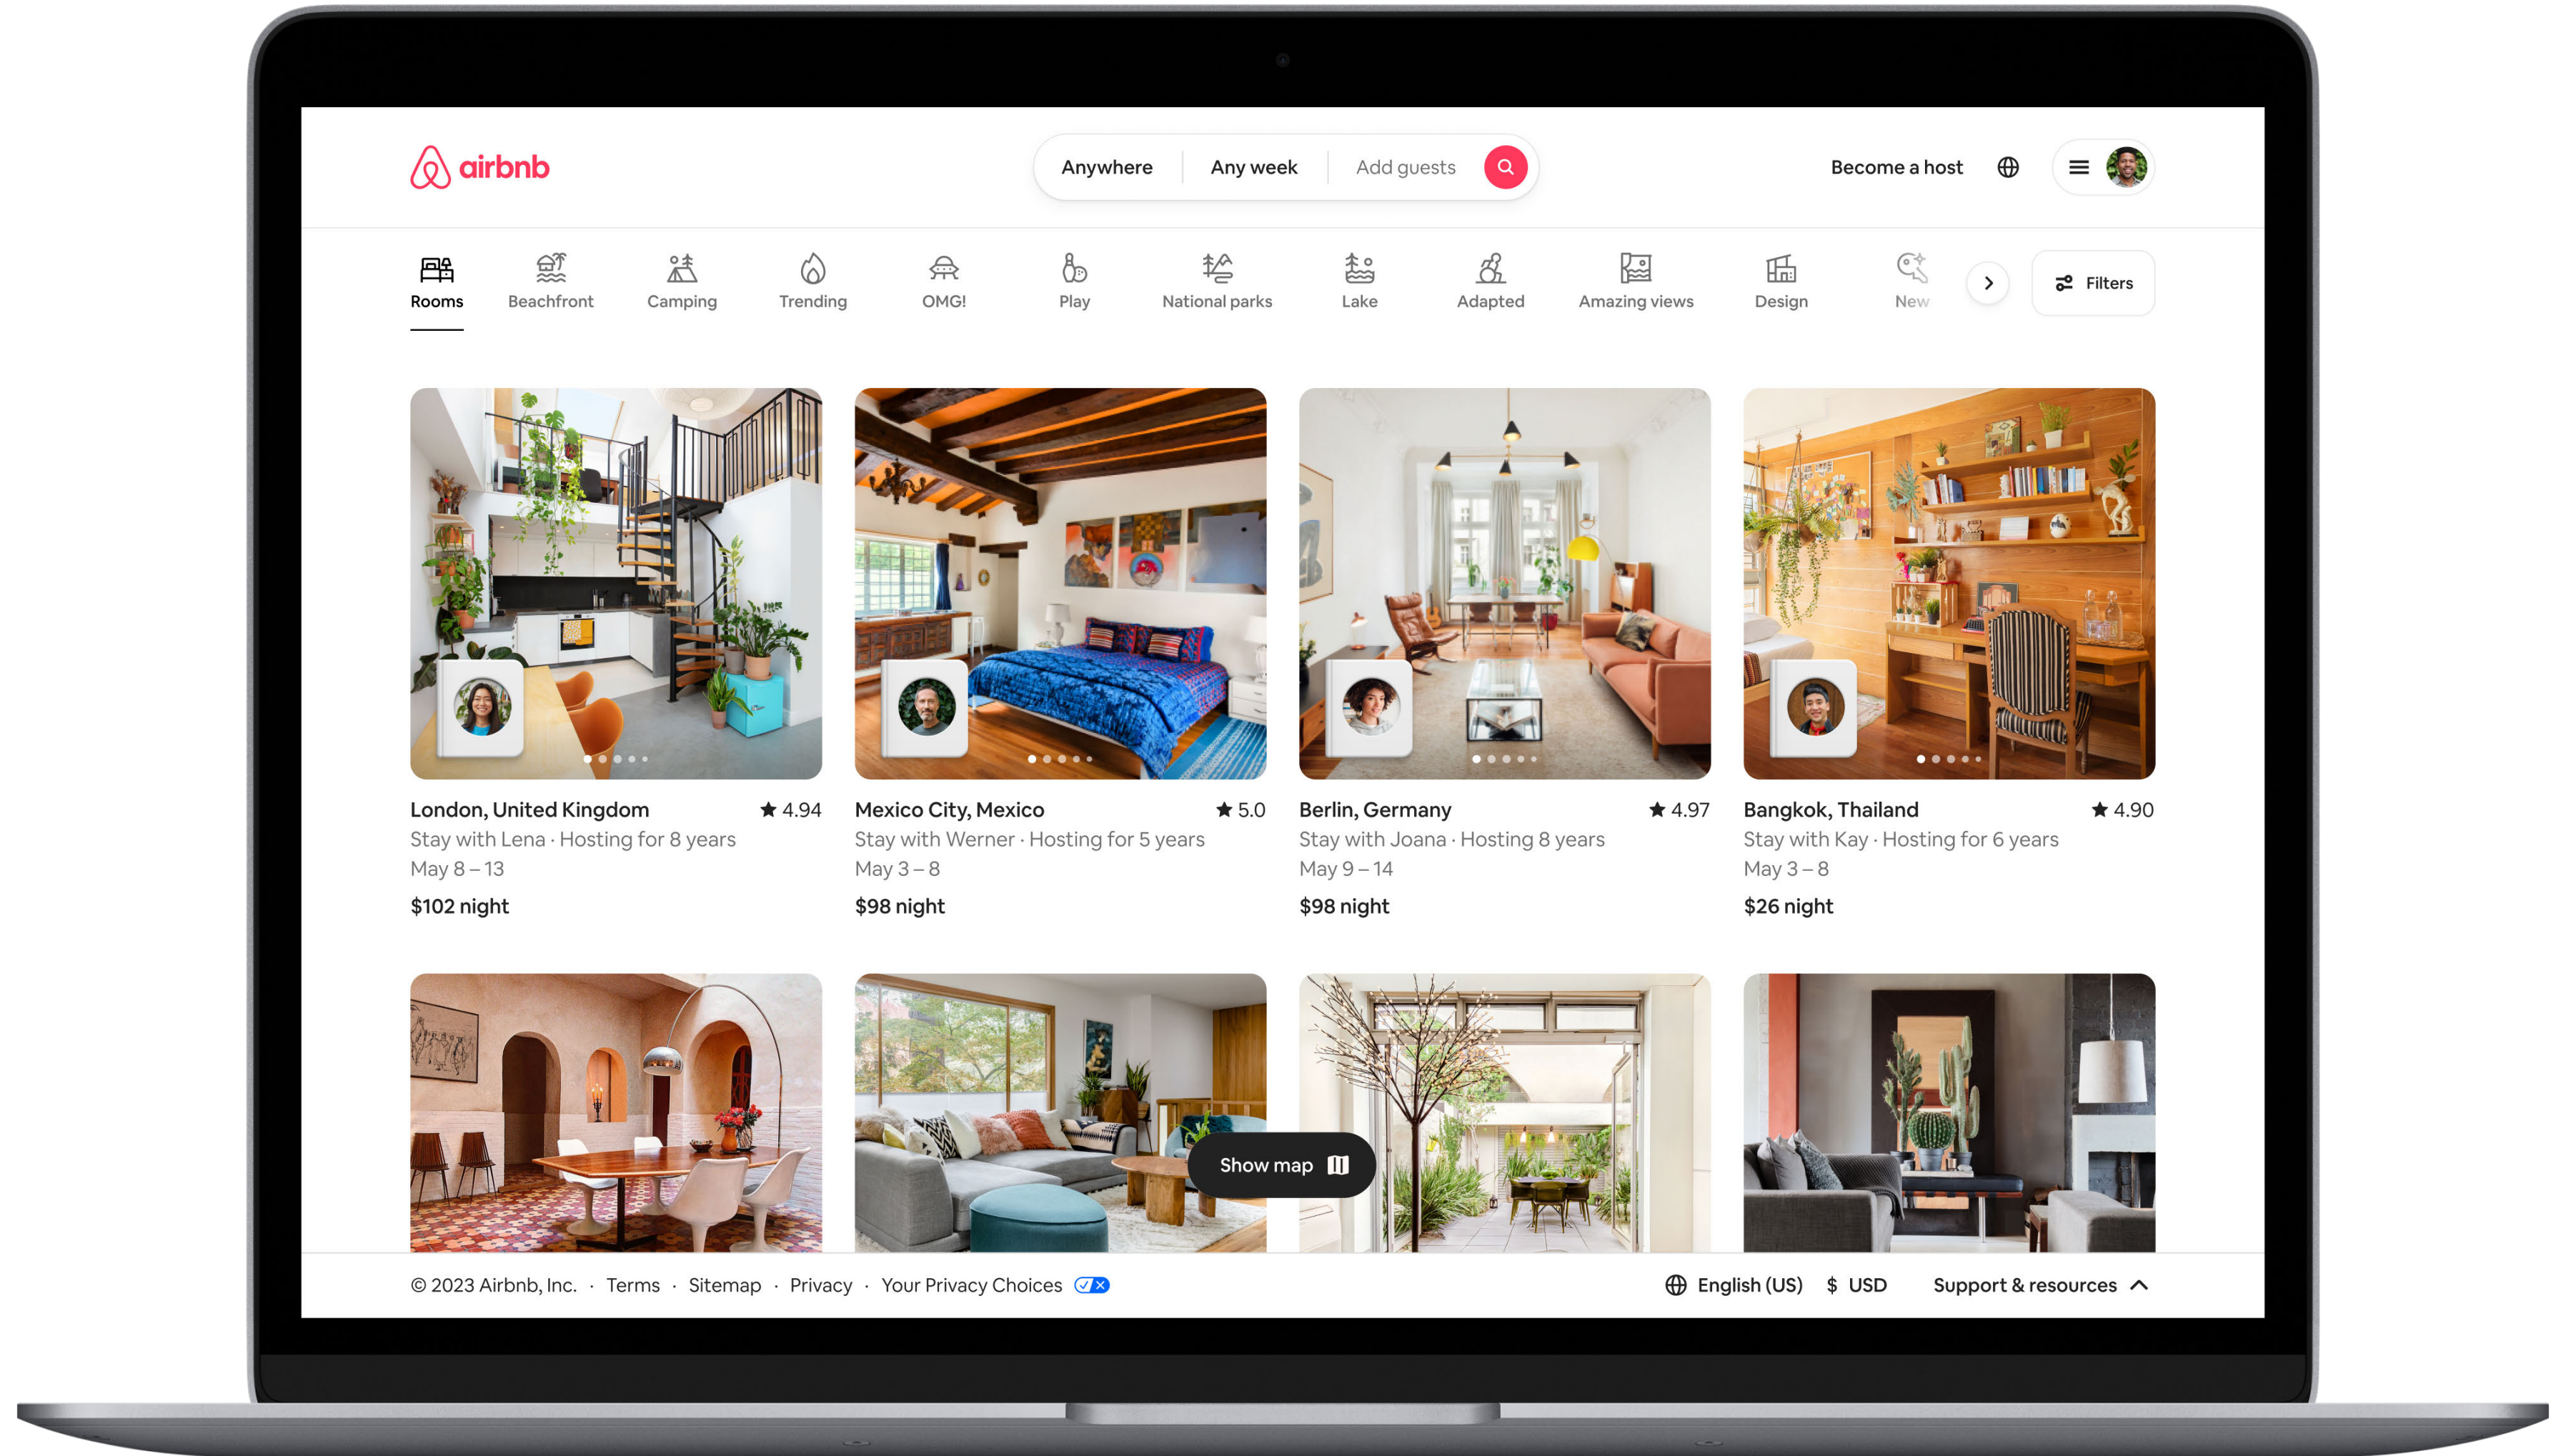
airbnb

Anywhere | Any week | Add guests

Become a host

Rooms Beachfront Camping Trending OMG! Play National parks Lake Adapted Amazing views Design New

Filters

London, United Kingdom ★ 4.94
Stay with Lena · Hosting for 8 years
May 8 – 13
$102 night

Mexico City, Mexico ★ 5.0
Stay with Werner · Hosting for 5 years
May 3 – 8
$98 night

Berlin, Germany ★ 4.97
Stay with Joana · Hosting 8 years
May 9 – 14
$98 night

Bangkok, Thailand ★ 4.90
Stay with Kay · Hosting for 6 years
May 3 – 8
$26 night

Show map

© 2023 Airbnb, Inc. · Terms · Sitemap · Privacy · Your Privacy Choices

English (US) $ USD Support & resources